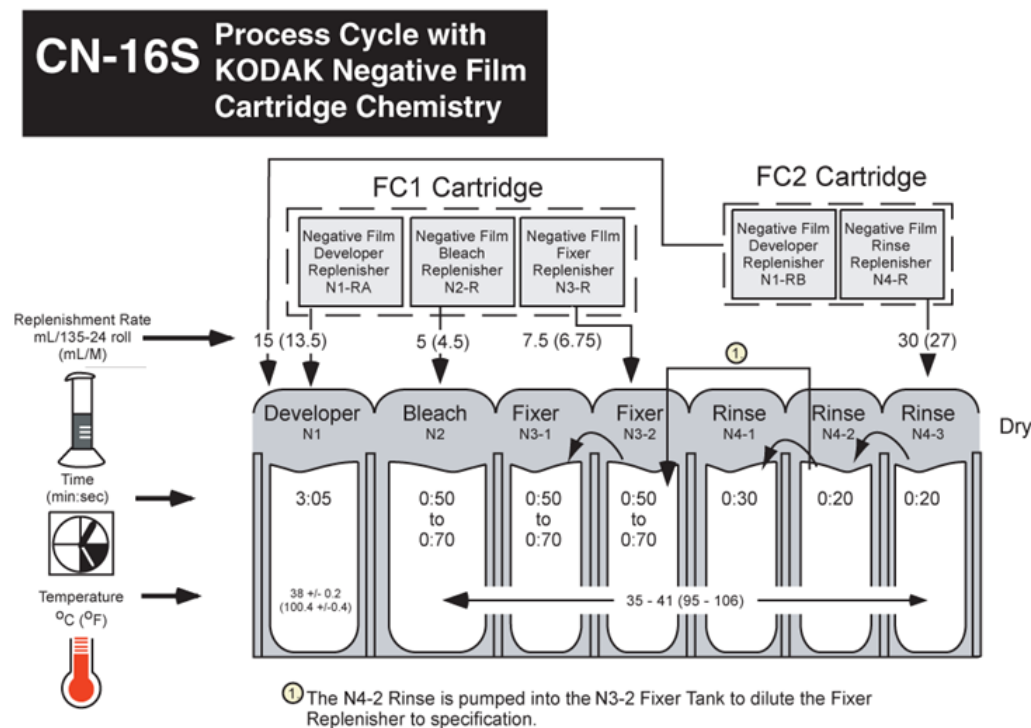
CN-16S Process Cycle with KODAK Negative Film Cartridge Chemistry

FC1 Cartridge

Negative Film Developer Replenisher N1-RA

Negative Film Bleach Replenisher N2-R

Negative FIlm Fixer Replenisher N3-R

FC2 Cartridge

Negative Film Developer Replenisher N1-RB

Negative Film Rinse Replenisher N4-R

Replenishment Rate mL/135-24 roll (mL/M)

15 (13.5)

5 (4.5)

7.5 (6.75)

1

30 (27)

Developer N1

Bleach N2

Fixer N3-1

Fixer N3-2

Rinse N4-1

Rinse N4-2

Rinse N4-3

Dry

Time (min:sec)

3:05

0:50 to 0:70

0:50 to 0:70

0:50 to 0:70

0:30

0:20

0:20

Temperature $^{o}C$ ($^{o}F$)

38 +/- 0.2 (100.4 +/-0.4)

35 - 41 (95 - 106)

1 The N4-2 Rinse is pumped into the N3-2 Fixer Tank to dilute the Fixer Replenisher to specification.